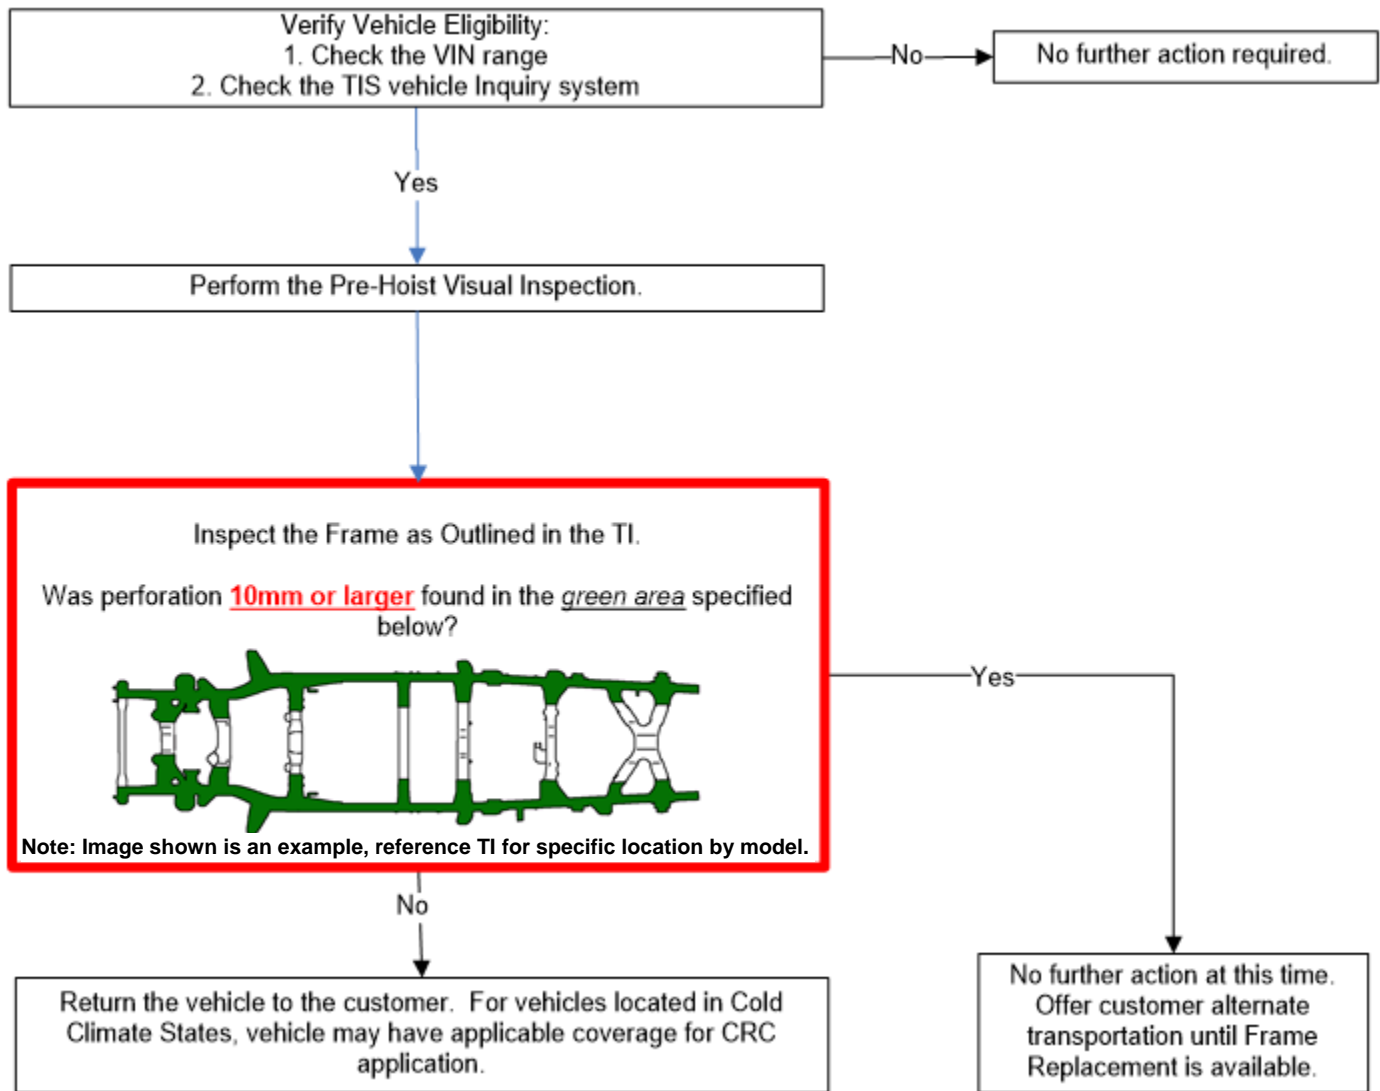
Verify Vehicle Eligibility:
1. Check the VIN range
2. Check the TIS vehicle Inquiry system

No

No further action required.

Yes

Perform the Pre-Hoist Visual Inspection.

Inspect the Frame as Outlined in the TI.

Was perforation 10mm or larger found in the green area specified below?

Note: Image shown is an example, reference TI for specific location by model.

Yes

No

Return the vehicle to the customer. For vehicles located in Cold Climate States, vehicle may have applicable coverage for CRC application.

No further action at this time. Offer customer alternate transportation until Frame Replacement is available.